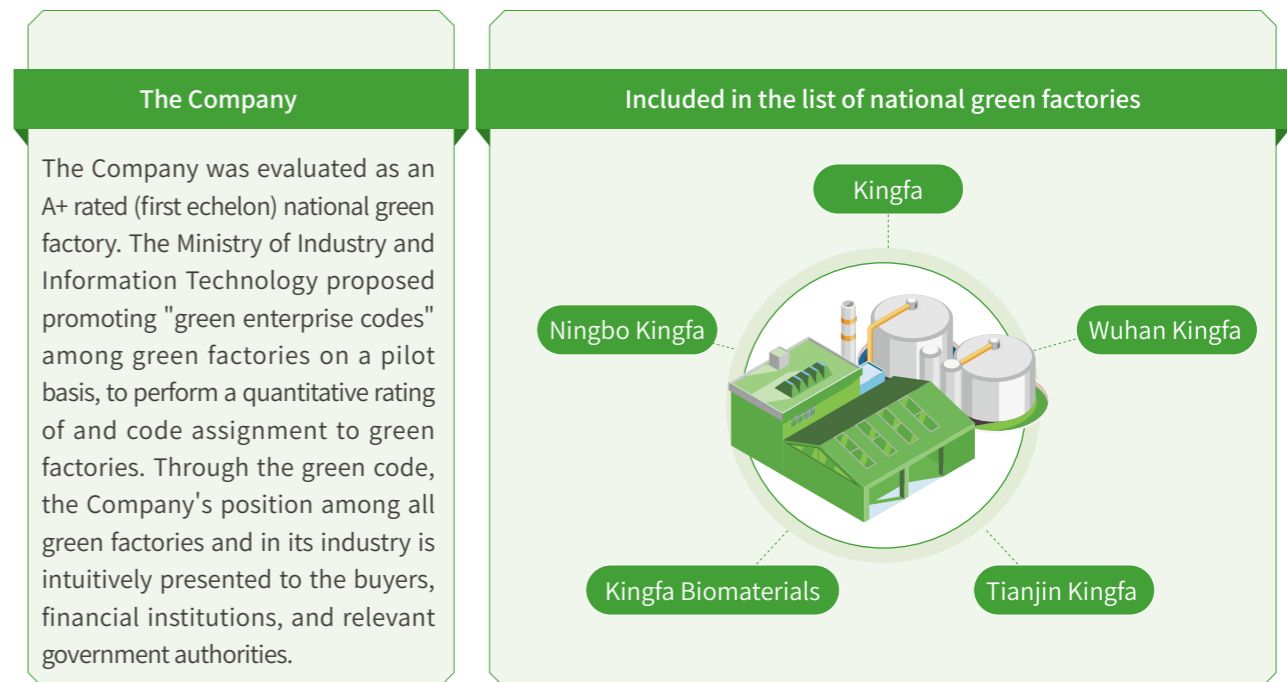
The Company

The Company was evaluated as an A+ rated (first echelon) national green factory. The Ministry of Industry and Information Technology proposed promoting "green enterprise codes" among green factories on a pilot basis, to perform a quantitative rating of and code assignment to green factories. Through the green code, the Company's position among all green factories and in its industry is intuitively presented to the buyers, financial institutions, and relevant government authorities.

Included in the list of national green factories

Kingfa

Ningbo Kingfa

Wuhan Kingfa

Kingfa Biomaterials

Tianjin Kingfa